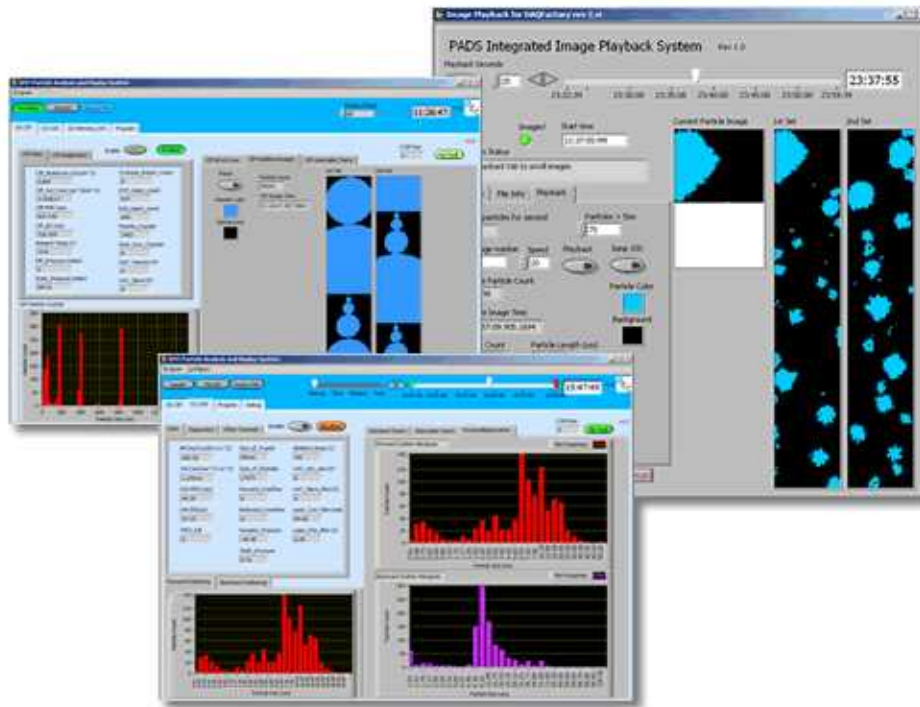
Image Playback for DAQFactory rev 1.x

PADS Integrated Image Playback System Rev 1.0

Playback Seconds

23:37:55

23:22:39 23:30:00 23:35:00 23:40:00 23:45:00 23:50:00 23:55:00

Imager! Start time 23:37:55.995

Current Particle Image 1st Set 2nd Set

Particles > Size

Playback Save Jpg

Particle Color

Background

Count Particle Length (µm)

11:28:47

15:47:44